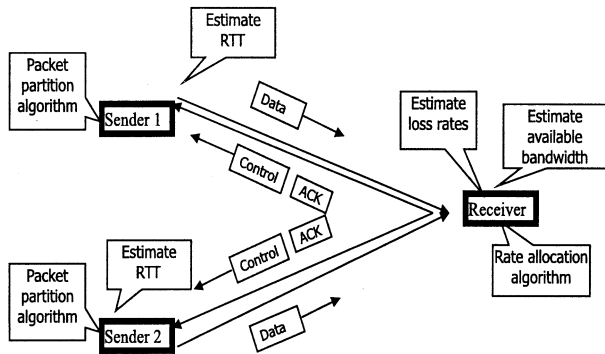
Estimate RTT

Packet partition algorithm

Sender 1

Data

Control

ACK

Estimate loss rates

Estimate available bandwidth

Receiver

Rate allocation algorithm

Estimate RTT

Control

ACK

Packet partition algorithm

Sender 2

Data